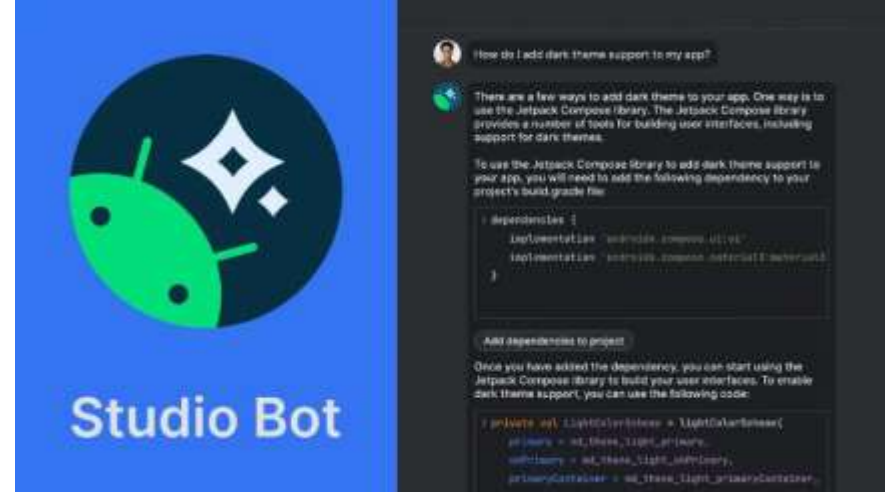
Studio Bot

How do I add dark theme support to my app?

There are a few ways to add dark theme to your app. One way is to use the Jetpack Compose library. The Jetpack Compose library provides a number of tools for building user interfaces, including support for dark themes.

To use the Jetpack Compose library to add dark theme support to your app, you will need to add the following dependency to your project's build.gradle file:

dependencies {
    implementation 'androidx.compose.ui:ui'
    implementation 'androidx.compose.material3:material3
}

Add dependencies to project

Once you have added the dependency, you can start using the Jetpack Compose library to build your user interfaces. To enable dark theme support, you can use the following code:

private val LightColorScheme = lightColorScheme(
    primary = md_theme_light_primary,
    onPrimary = md_theme_light_onPrimary,
    primaryContainer = md_theme_light_primaryContainer,